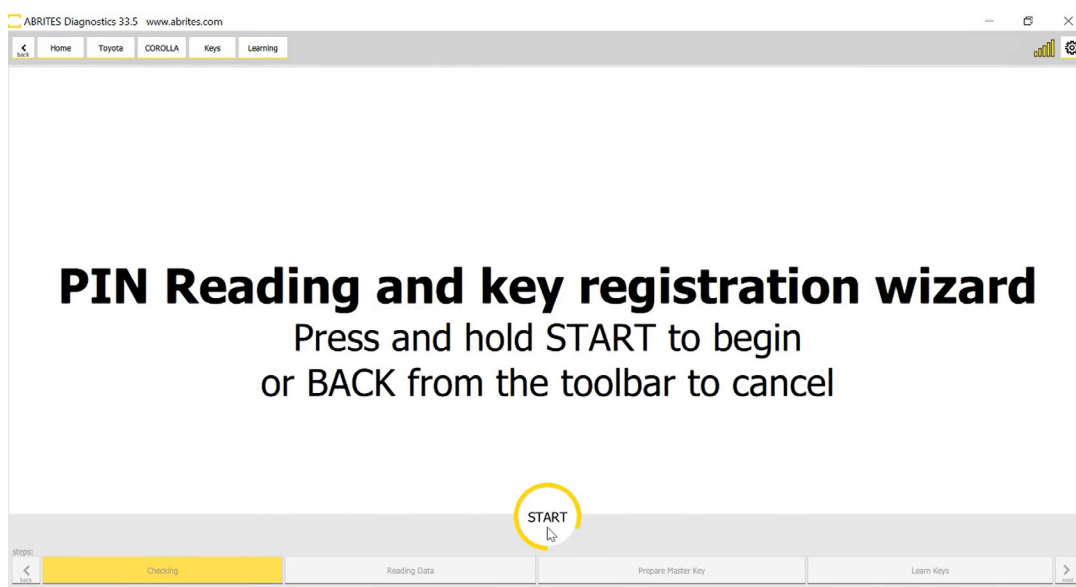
ABRITES Diagnostics 33.5 www.abrites.com

back Home Toyota COROLLA Keys Learning

PIN Reading and key registration wizard
Press and hold START to begin
or BACK from the toolbar to cancel

START

steps:
back Checking Reading Data Prepare Master Key Learn Keys next